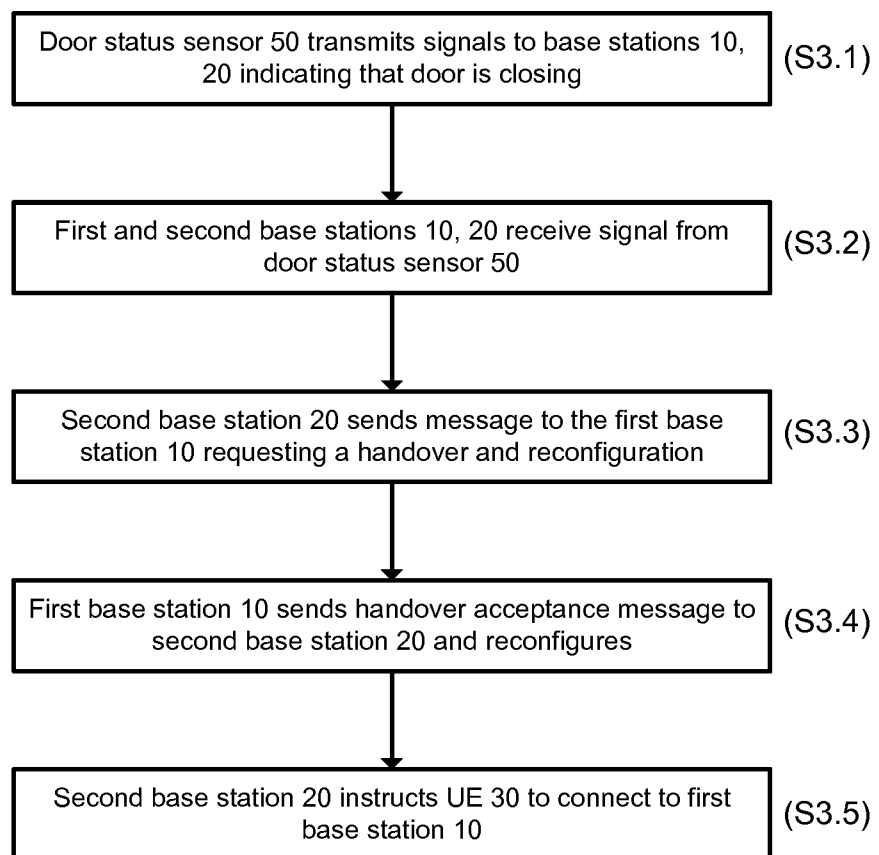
Door status sensor 50 transmits signals to base stations 10, 20 indicating that door is closing

(S3.1)

First and second base stations 10, 20 receive signal from door status sensor 50

(S3.2)

Second base station 20 sends message to the first base station 10 requesting a handover and reconfiguration

(S3.3)

First base station 10 sends handover acceptance message to second base station 20 and reconfigures

(S3.4)

Second base station 20 instructs UE 30 to connect to first base station 10

(S3.5)